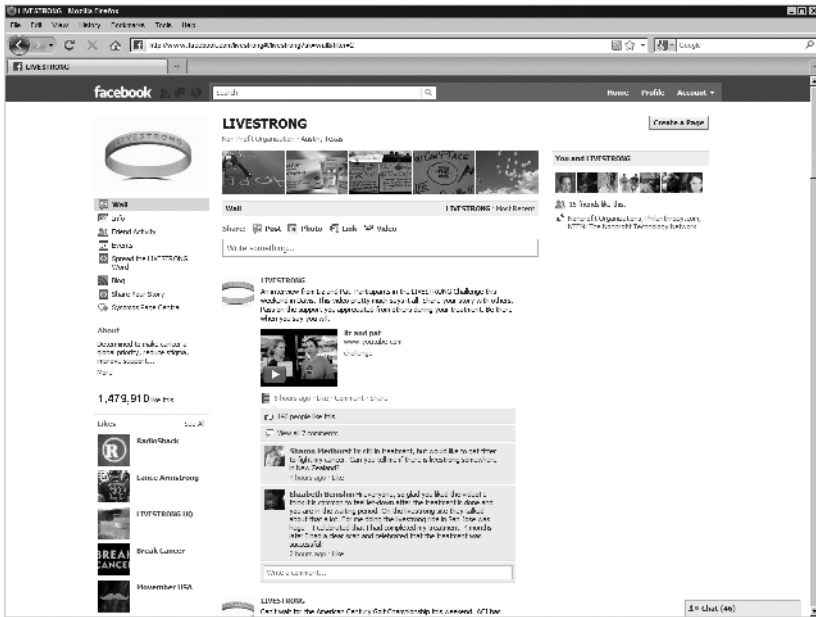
LIVESTRONG - Mozilla Firefox

File Edit View History Bookmarks Tools Help

http://www.facebook.com/livestrong#!/livestrong?v=wall&ref=ts

Google

LIVESTRONG

facebook

Search

Home Profile Account

LIVESTRONG

Non-Profit Organization · Austin, Texas

Create a Page

Wall

LIVESTRONG · Most Recent

Share: Post Photo Link Video

Write something...

Wall

Info

Friend Activity

Events

Spread the LIVESTRONG Word

Blog

Share Your Story

Cycle Your Face Central

About

Determined to make cancer a global priority, reduce stigma, increase support...

More

1,479,910 people like this

Likes See All

RadioShack

Lance Armstrong

LIVESTRONG HQ

Break Cancer

Movember USA

You and LIVESTRONG

15 friends like this.

Non-Profit Organizations, Philanthropy.com, NTEN: The Nonprofit Technology Network

LIVESTRONG

An interview from Ed and Pat, participants in the LIVESTRONG Challenge this weekend in Davis. This video pretty much says it all. Share your story with others. Pass on the support you appreciated from others during your treatment. Be there when you say you will.

Ed and pat
www.youtube.com
Challenge

5 hours ago · Like · Comment · Share

140 people like this.

View all 7 comments

Shauna Medhurst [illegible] in treatment, but would like to get fitter to fight my cancer. Can you tell me if there is livestrong somewhere in New Zealand?
4 hours ago · Like

Elizabeth Bensheim everyone, so glad you liked the video! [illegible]
2 hours ago · Like

Write a comment...

LIVESTRONG

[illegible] for the American Century Golf Championship this weekend. ACT has

Chat (46)